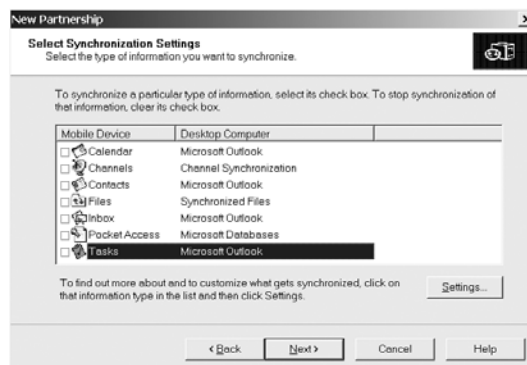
New Partnership

Select Synchronization Settings
Select the type of information you want to synchronize.

To synchronize a particular type of information, select its check box. To stop synchronization of that information, clear its check box.

| Mobile Device | Desktop Computer |
|---|---|
| Calendar | Microsoft Outlook |
| Channels | Channel Synchronization |
| Contacts | Microsoft Outlook |
| Files | Synchronized Files |
| Inbox | Microsoft Outlook |
| Pocket Access | Microsoft Databases |
| Tasks | Microsoft Outlook |

To find out more about and to customize what gets synchronized, click on that information type in the list and then click Settings.

Settings...

< Back
Next >
Cancel
Help